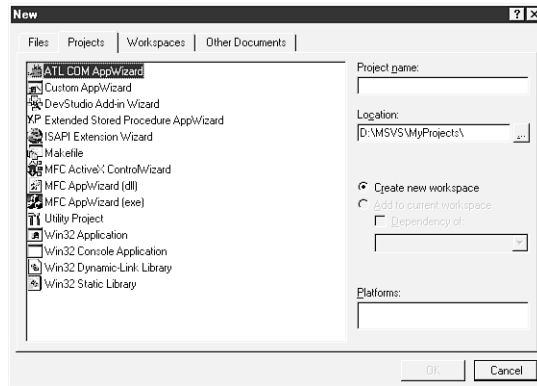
New

? X

Files | Projects | Workspaces | Other Documents

ATL COM AppWizard
Custom AppWizard
DevStudio Add-in Wizard
Extended Stored Procedure AppWizard
ISAPI Extension Wizard
Makefile
MFC ActiveX ControlWizard
MFC AppWizard (dll)
MFC AppWizard (exe)
Utility Project
Win32 Application
Win32 Console Application
Win32 Dynamic-Link Library
Win32 Static Library

Project name:

Location:
D:\MSVS\MyProjects\

...

Create new workspace
Add to current workspace
Dependency of:

Platforms:

OK

Cancel